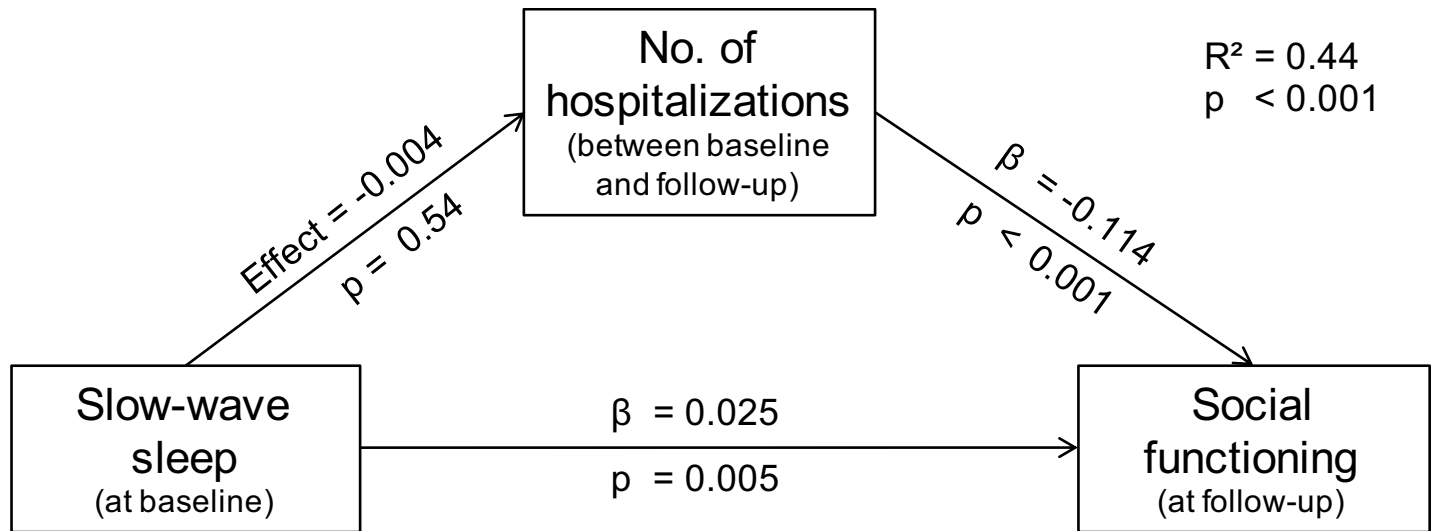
No. of hospitalizations
(between baseline and follow-up)

R² = 0.44
p < 0.001

Effect = -0.004
p = 0.54

β = -0.114
p < 0.001

Slow-wave sleep
(at baseline)

β = 0.025
p = 0.005

Social functioning
(at follow-up)